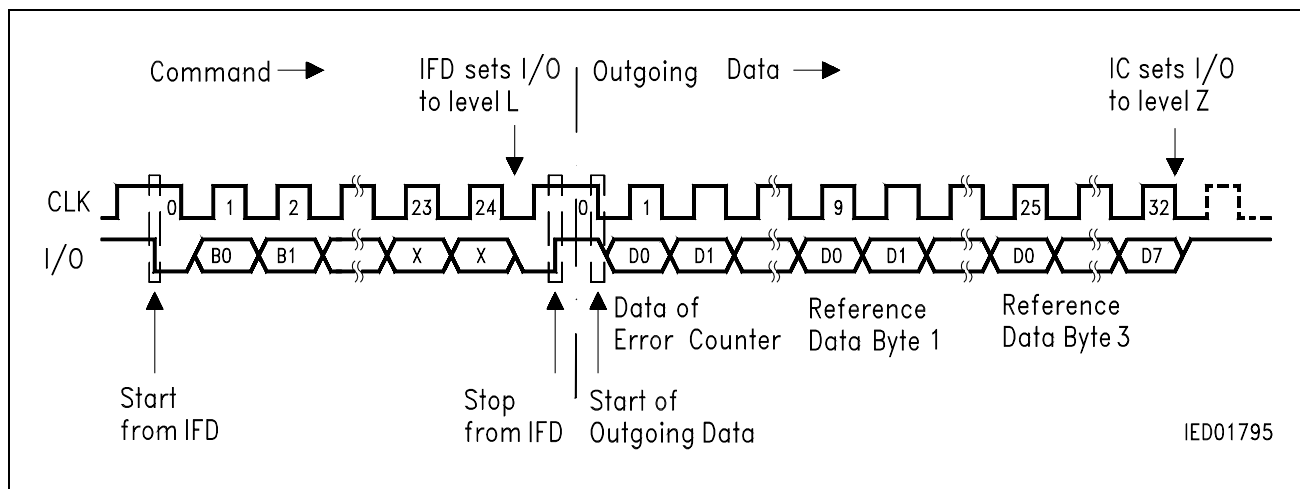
Command

IFD sets I/O to level L

Outgoing

Data

IC sets I/O to level Z

CLK

0

1

2

23

24

0

1

9

25

32

I/O

B0

B1

X

X

D0

D1

D0

D1

D0

D7

Data of Error Counter

Reference Data Byte 1

Reference Data Byte 3

Start from IFD

Stop from IFD

Start of Outgoing Data

IED01795